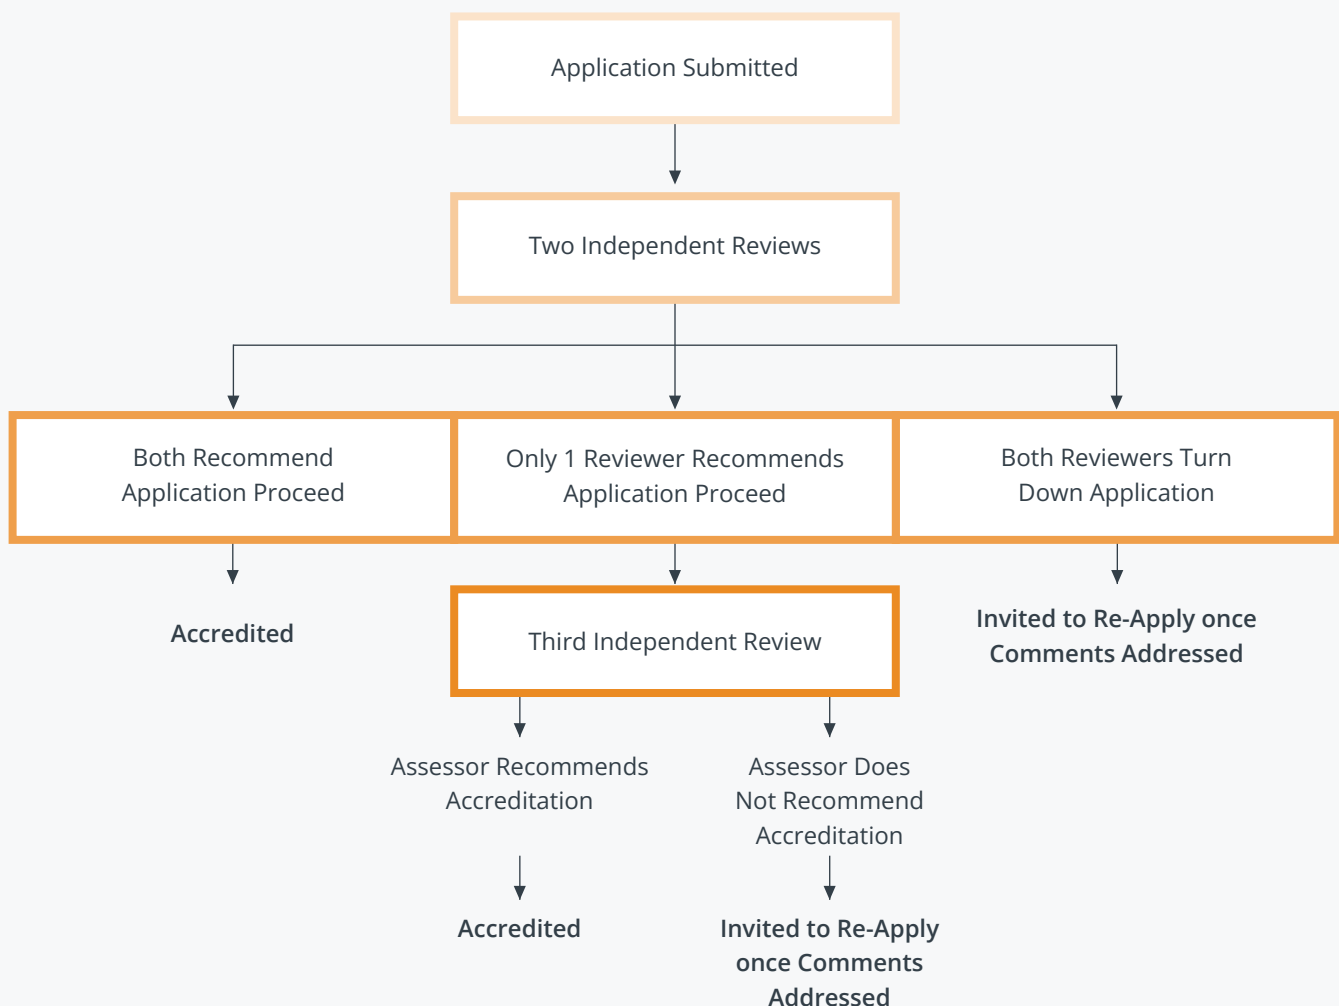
Application Submitted

Two Independent Reviews

Both Recommend Application Proceed

Only 1 Reviewer Recommends Application Proceed

Both Reviewers Turn Down Application

Accredited

Third Independent Review

Invited to Re-Apply once Comments Addressed

Assessor Recommends Accreditation

Assessor Does Not Recommend Accreditation

Accredited

Invited to Re-Apply once Comments Addressed